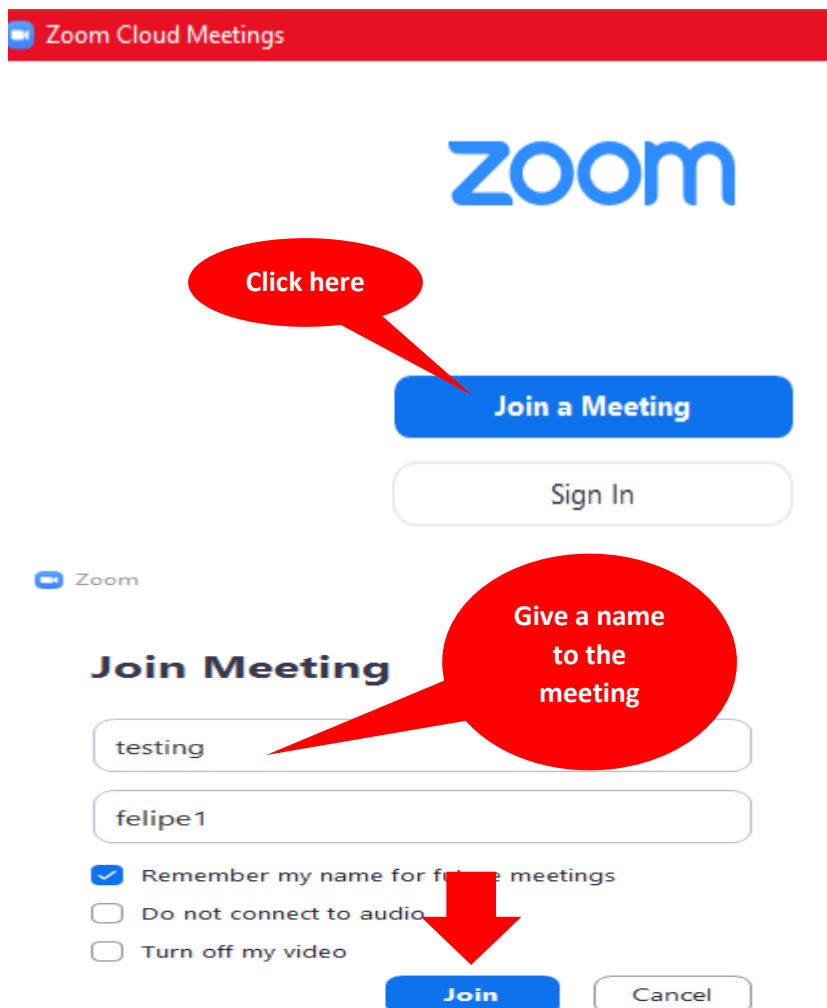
Zoom Cloud Meetings

zoom

Click here

Join a Meeting

Sign In

Zoom

Give a name to the meeting

Join Meeting

testing

felipe1

Remember my name for fu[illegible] meetings

Do not connect to audio

Turn off my video

Join

Cancel